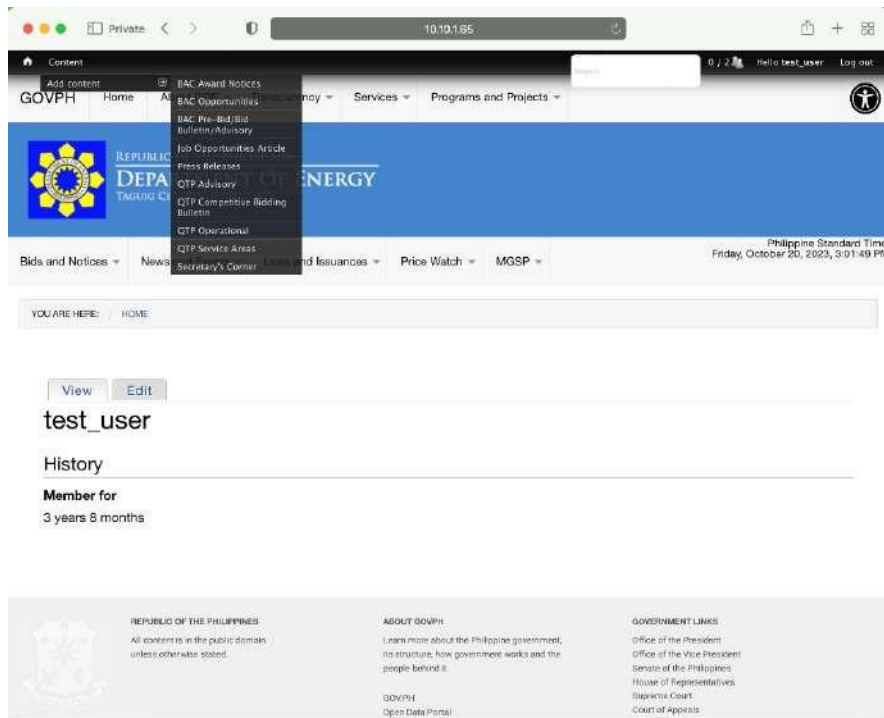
Private
10.10.1.65
Content
Add content
BAC Award Notices
BAC Opportunities
BAC Pre-Bid/Bid Bulletin/Advisory
Job Opportunities Article
Press Releases
QTP Advisory
QTP Competitive Bidding Bulletin
QTP Operational
QTP Service Areas
Secretary's Corner
Search
0 / 2
Hello test_user
Log out
GOVPH
Home
A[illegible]
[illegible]ncy
Services
Programs and Projects
REPUBLIC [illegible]
DEPA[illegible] ENERGY
TAGUIG C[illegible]
Bids and Notices
News
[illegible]nd Issuances
Price Watch
MGSP
Philippine Standard Time
Friday, October 20, 2023, 3:01:49 P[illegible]
YOU ARE HERE:
HOME
View
Edit
test_user
History
Member for
3 years 8 months
REPUBLIC OF THE PHILIPPINES
All content is in the public domain unless otherwise stated.
ABOUT GOVPH
Learn more about the Philippine government, its structure, how government works and the people behind it.
GOVPH
Open Data Portal
GOVERNMENT LINKS
Office of the President
Office of the Vice President
Senate of the Philippines
House of Representatives
Supreme Court
Court of Appeals